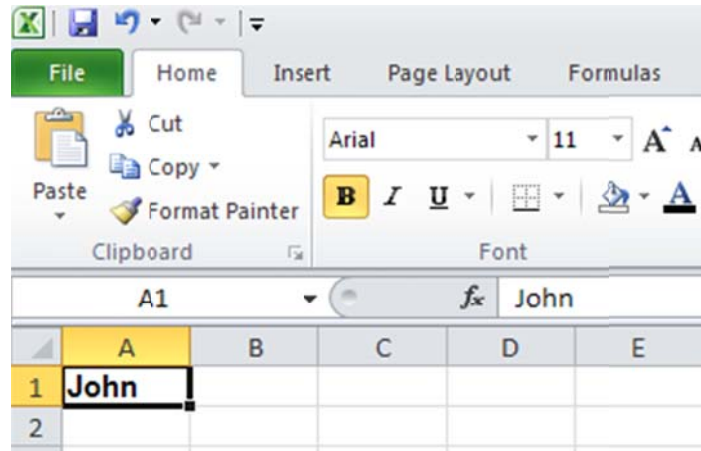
File
Home
Insert
Page Layout
Formulas

Paste
Cut
Copy
Format Painter
Clipboard

Arial
11
B
I
U
Font

A1
$f_x$
John

| | A | B | C | D | E |
|---|---|---|---|---|---|
| 1 | John | | | | |
| 2 | | | | | |